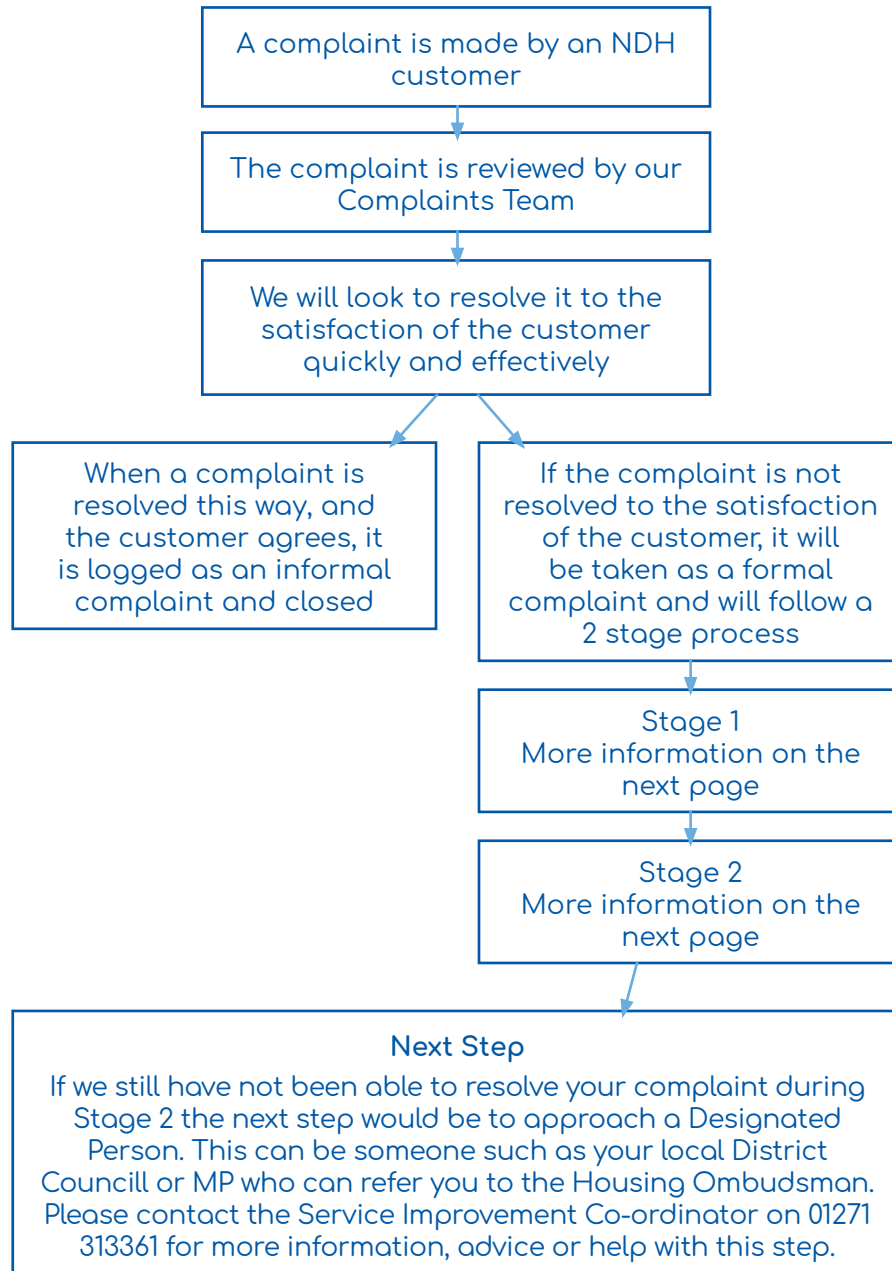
A complaint is made by an NDH customer

The complaint is reviewed by our Complaints Team

We will look to resolve it to the satisfaction of the customer quickly and effectively

When a complaint is resolved this way, and the customer agrees, it is logged as an informal complaint and closed

If the complaint is not resolved to the satisfaction of the customer, it will be taken as a formal complaint and will follow a 2 stage process

Stage 1
More information on the next page

Stage 2
More information on the next page

Next Step

If we still have not been able to resolve your complaint during Stage 2 the next step would be to approach a Designated Person. This can be someone such as your local District Councill or MP who can refer you to the Housing Ombudsman. Please contact the Service Improvement Co-ordinator on 01271 313361 for more information, advice or help with this step.